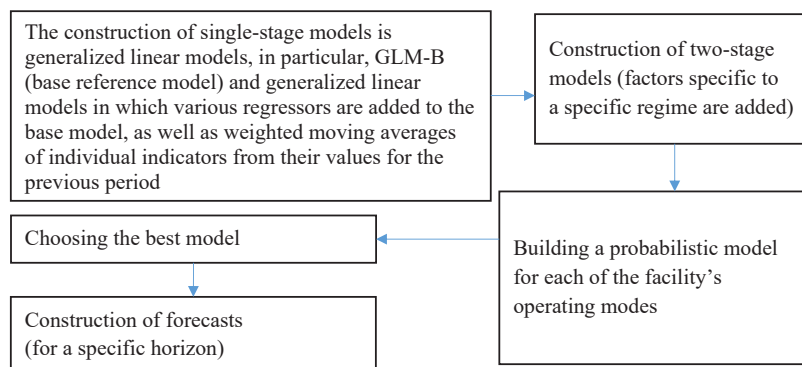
The construction of single-stage models is generalized linear models, in particular, GLM-B (base reference model) and generalized linear models in which various regressors are added to the base model, as well as weighted moving averages of individual indicators from their values for the previous period

Construction of two-stage models (factors specific to a specific regime are added)

Building a probabilistic model for each of the facility’s operating modes

Choosing the best model

Construction of forecasts (for a specific horizon)